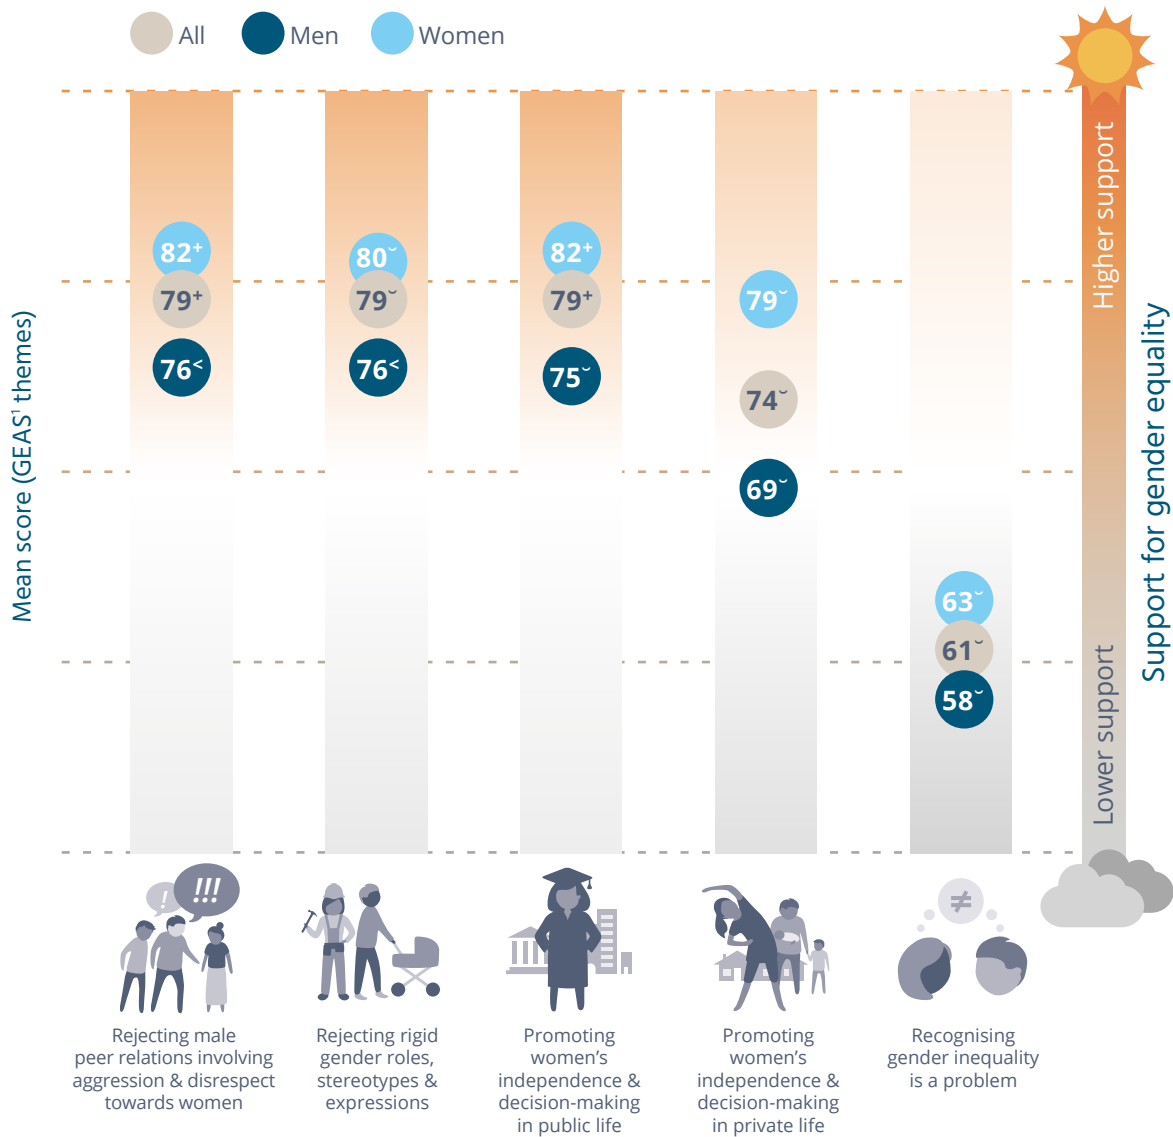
All Men Women

Mean score (GEAS¹ themes)

$82^+$
$79^+$
$76^<$

$80^˘$
$79^˘$
$76^<$

$82^+$
$79^+$
$75^˘$

$79^˘$
$74^˘$
$69^˘$

$63^˘$
$61^˘$
$58^˘$

Higher support
Lower support
Support for gender equality

!!!
!

≠

Rejecting male peer relations involving aggression & disrespect towards women

Rejecting rigid gender roles, stereotypes & expressions

Promoting women's independence & decision-making in public life

Promoting women's independence & decision-making in private life

Recognising gender inequality is a problem